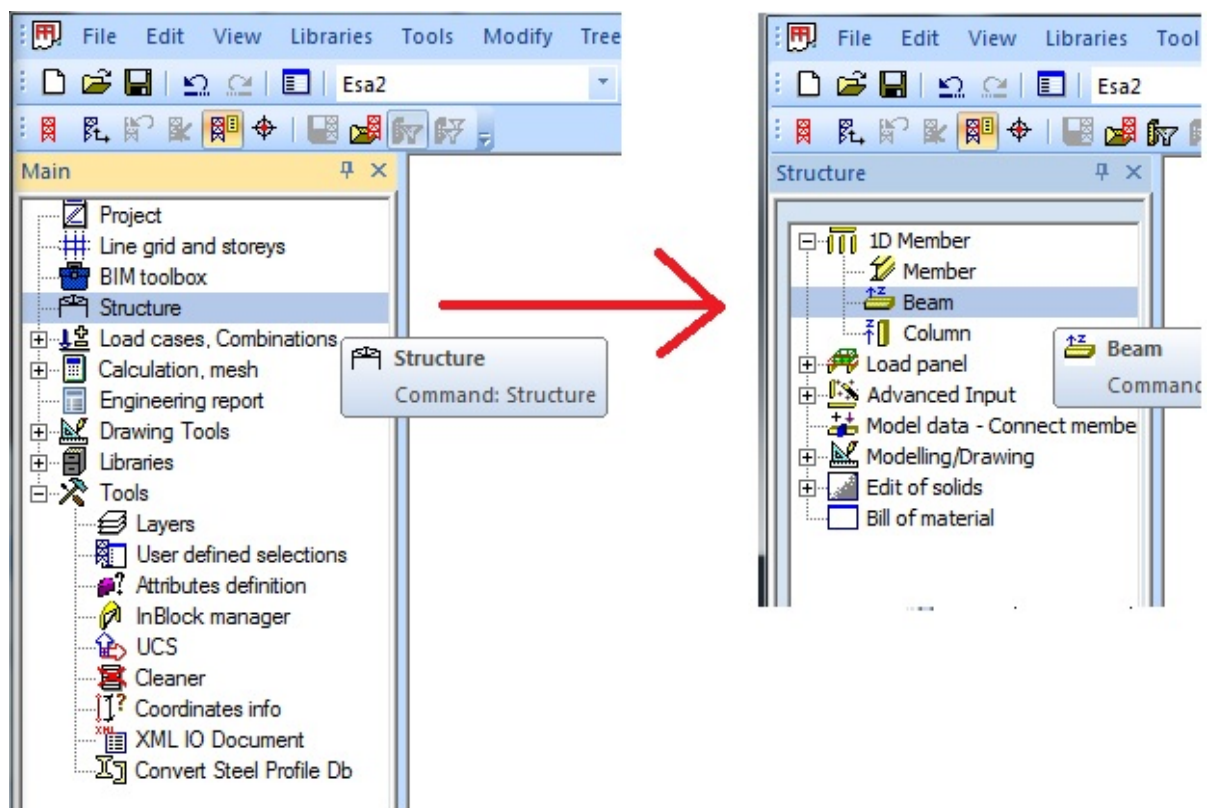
File Edit View Libraries Tools Modify Tree

Esa2

Main

Project
Line grid and storeys
BIM toolbox
Structure
Load cases, Combinations
Calculation, mesh
Engineering report
Drawing Tools
Libraries
Tools
Layers
User defined selections
Attributes definition
InBlock manager
UCS
Cleaner
Coordinates info
XML IO Document
Convert Steel Profile Db

Structure
Command: Structure

File Edit View Libraries Tool

Esa2

Structure

1D Member
Member
Beam
Column
Load panel
Advanced Input
Model data - Connect membe
Modelling/Drawing
Edit of solids
Bill of material

Beam
Command